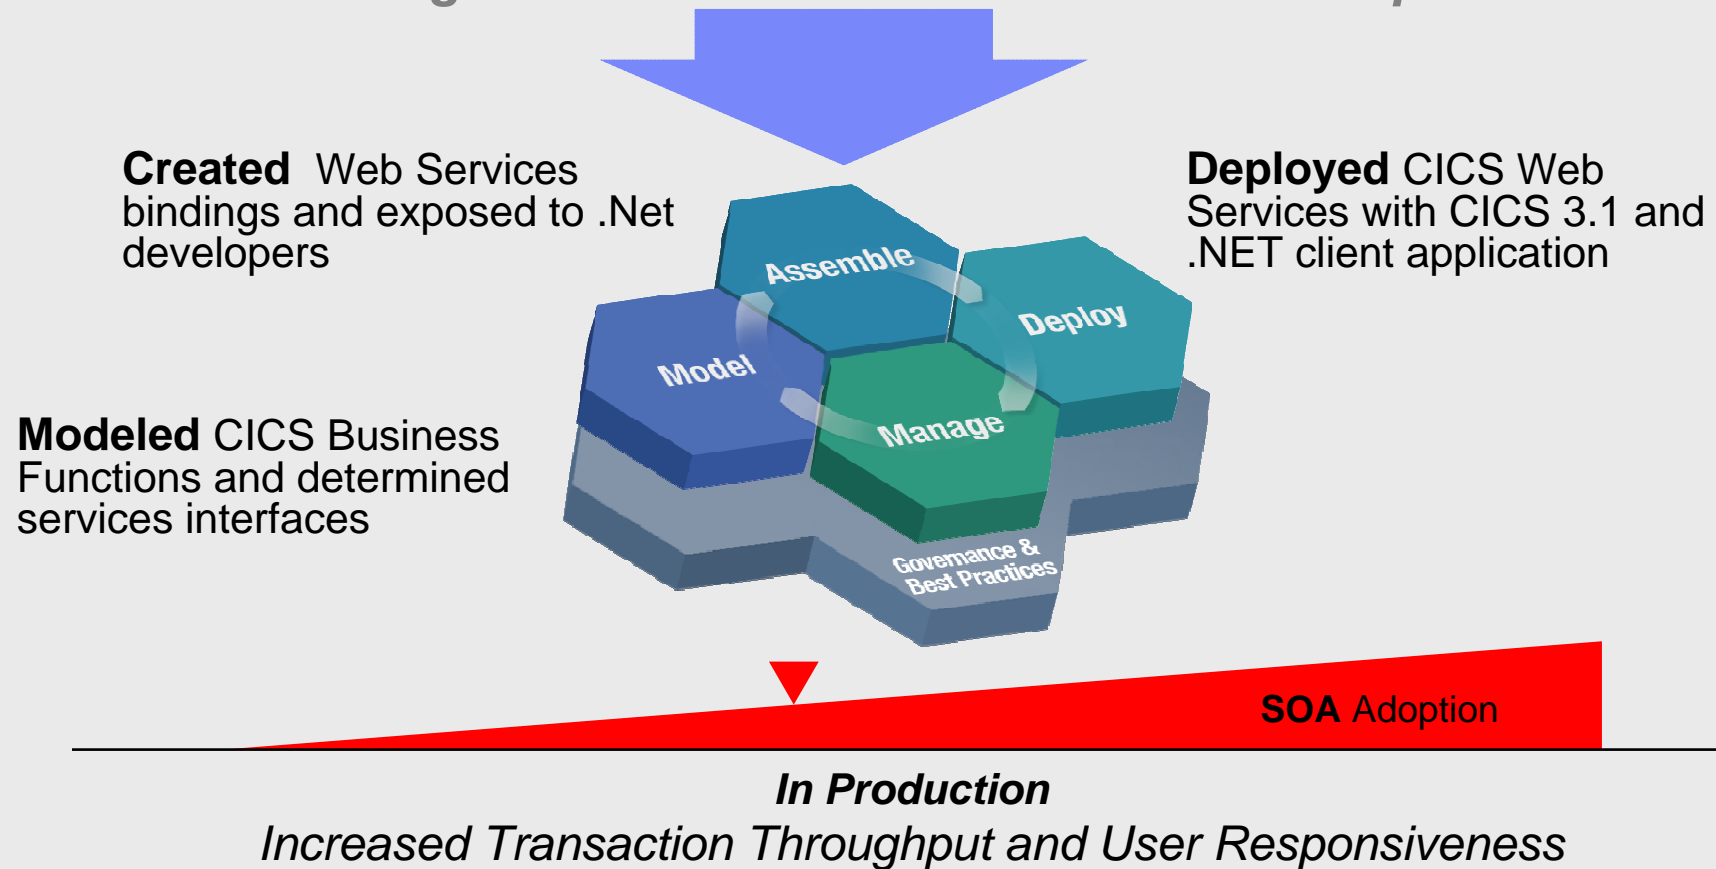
**Created** Web Services bindings and exposed to .Net developers

**Deployed** CICS Web Services with CICS 3.1 and .NET client application

**Modeled** CICS Business Functions and determined services interfaces

Assemble

Deploy

Model

Manage

Governance & Best Practices

**SOA** Adoption

***In Production***

*Increased Transaction Throughput and User Responsiveness*